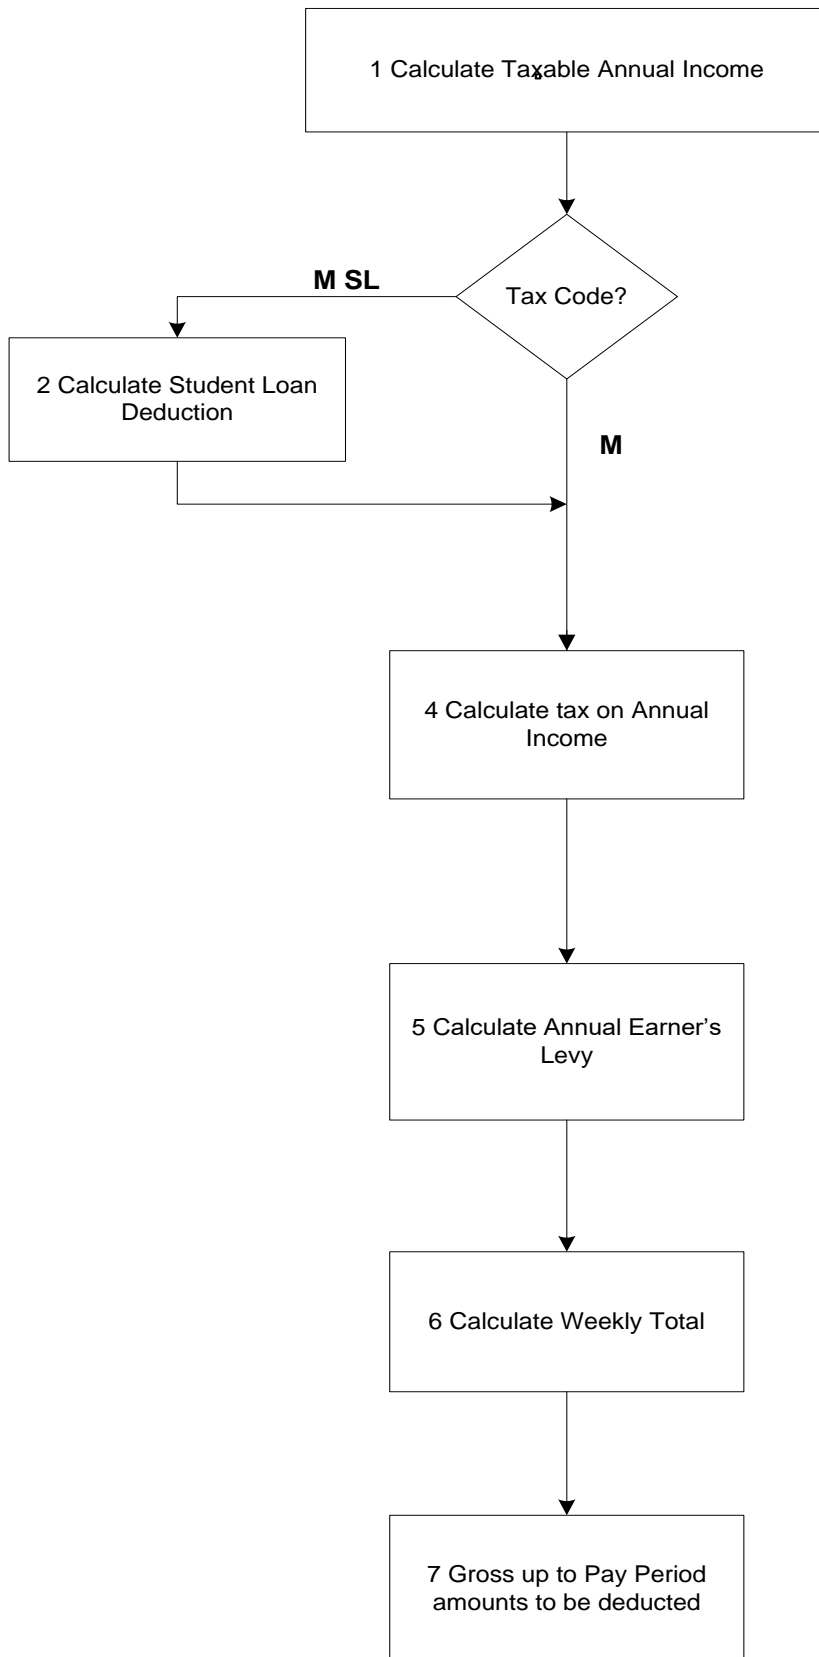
1 Calculate Taxable Annual Income

Tax Code?

M SL

2 Calculate Student Loan Deduction

M

4 Calculate tax on Annual Income

5 Calculate Annual Earner's Levy

6 Calculate Weekly Total

7 Gross up to Pay Period amounts to be deducted